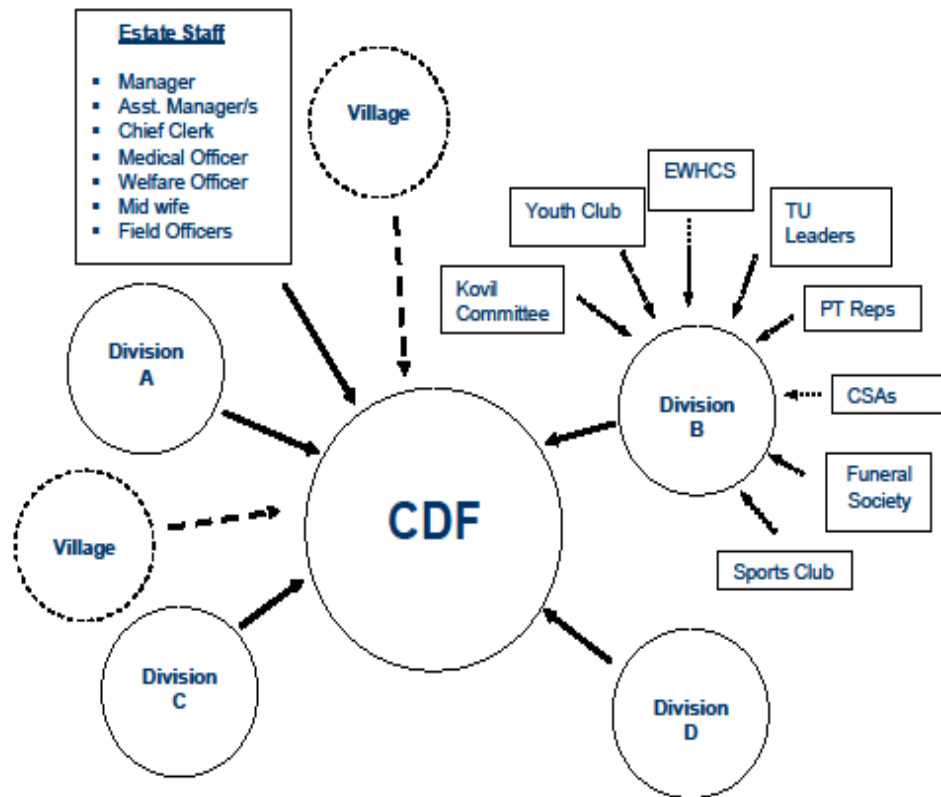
Estate Staff

- Manager
- Asst. Manager/s
- Chief Clerk
- Medical Officer
- Welfare Officer
- Mid wife
- Field Officers

Village

EWHCS

Youth Club

TU Leaders

Kovil Committee

PT Reps

Division A

Division B

CSAs

CDF

Funeral Society

Village

Sports Club

Division C

Division D